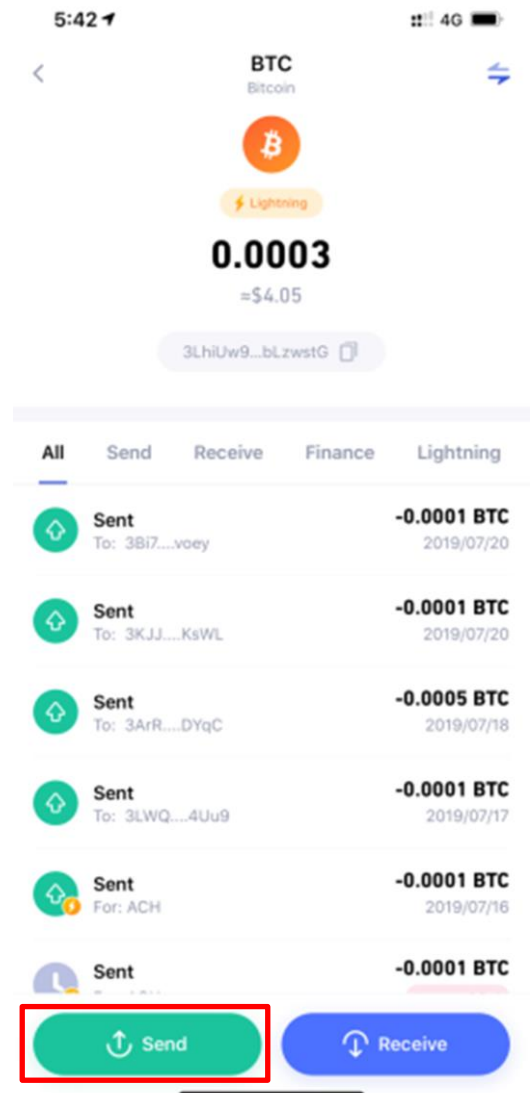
5:42
4G

BTC
Bitcoin

Lightning

0.0003
≈$4.05

3LhiUw9...bLzwstG

All Send Receive Finance Lightning

Sent
To: 3Bi7....voey
-0.0001 BTC
2019/07/20

Sent
To: 3KJJ....KsWL
-0.0001 BTC
2019/07/20

Sent
To: 3ArR....DYqC
-0.0005 BTC
2019/07/18

Sent
To: 3LWQ....4Uu9
-0.0001 BTC
2019/07/17

Sent
For: ACH
-0.0001 BTC
2019/07/16

Sent
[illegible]
-0.0001 BTC
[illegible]

Send
Receive